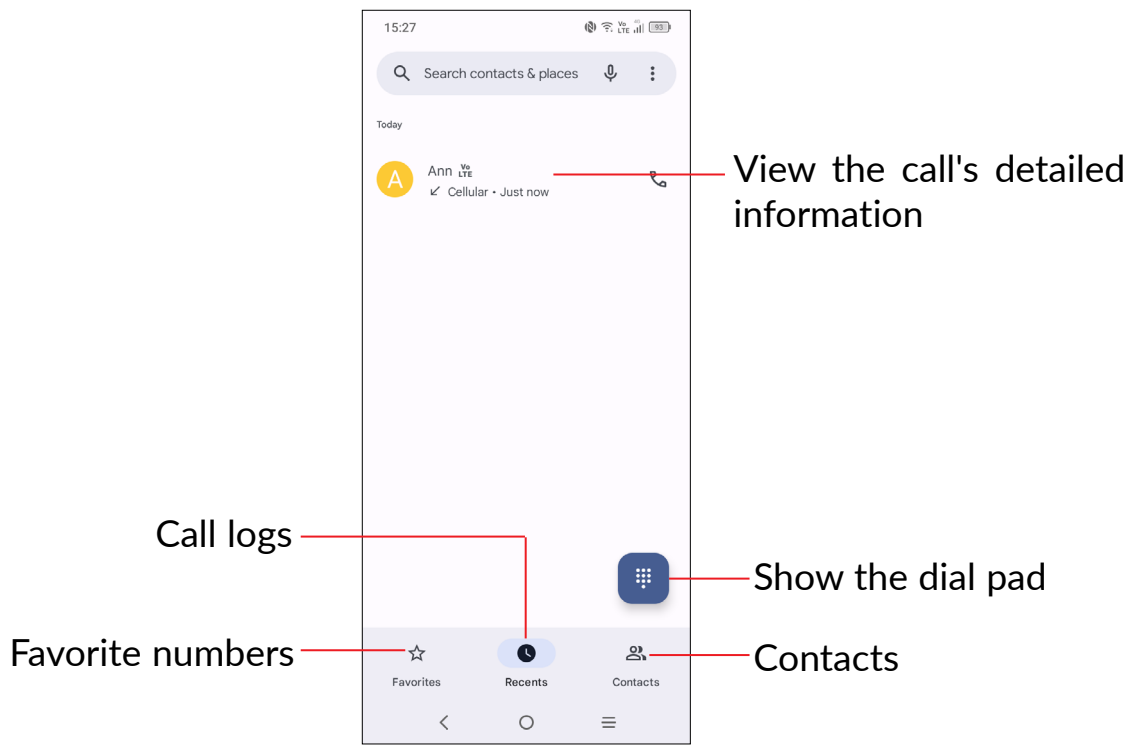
15:27

Vo LTE

93

Search contacts & places

Today

A

Ann Vo LTE

Cellular • Just now

View the call's detailed information

Call logs

Show the dial pad

Favorite numbers

Contacts

Favorites

Recents

Contacts